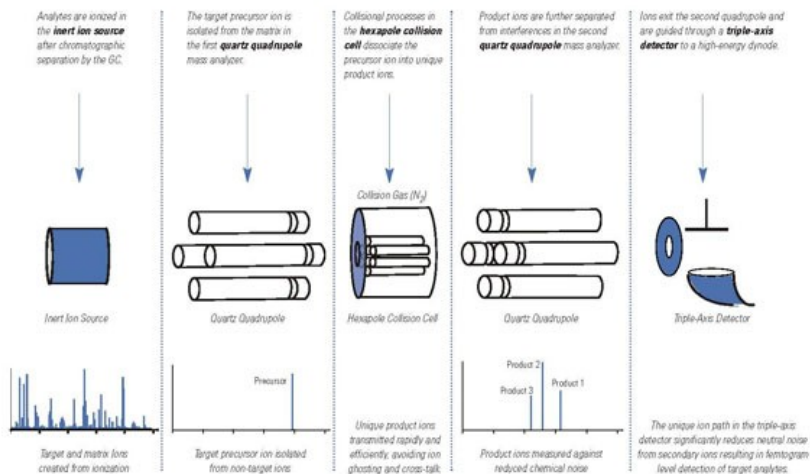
Analytes are ionized in the **inert ion source** after chromatographic separation by the GC.

Inert Ion Source

Target and matrix ions created from ionization

The target precursor ion is isolated from the matrix in the first **quartz quadrupole** mass analyzer.

Quartz Quadrupole

Precursor

Target precursor ion isolated from non-target ions

Collisional processes in the **hexapole collision cell** dissociate the precursor ion into unique product ions.

Collision Gas ($N_2$)

Hexapole Collision Cell

Unique product ions transmitted rapidly and efficiently, avoiding ion ghosting and cross-talk.

Product ions are further separated from interferences in the second **quartz quadrupole** mass analyzer.

Quartz Quadrupole

Product 2

Product 3

Product 1

Product ions measured against reduced chemical noise

Ions exit the second quadrupole and are guided through a **triple-axis detector** to a high-energy dynode.

Triple-Axis Detector

The unique ion path in the triple-axis detector significantly reduces neutral noise from secondary ions resulting in femtogra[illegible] level detection of target analytes.